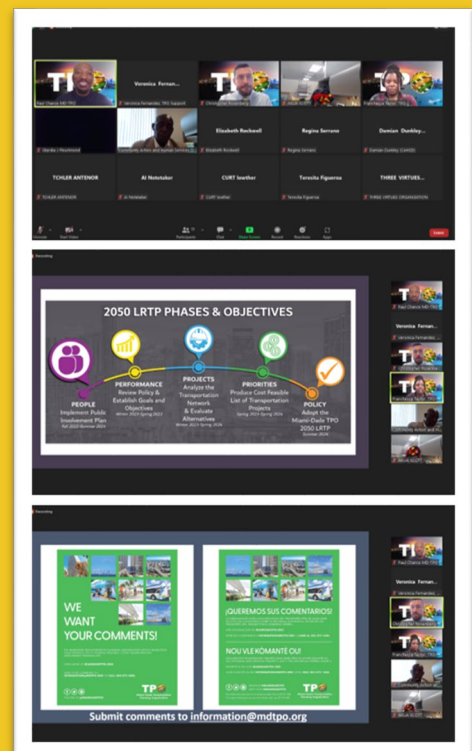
Veronica Fernan...

Paul Chance MD TPO

Veronica Fernandez, TPO Support

Wanda J Richmond

Community Action and Human Services

Elizabeth Rockwell

Regina Serrano

Damien Dunkley...

TCHILER ANTENOR

Al Notetaker

CURT leather

Teresita Figueroa

THREE VIRTUES...

Unmute

Start Video

Participants

Chat

Share Screen

Record

Reactions

Apps

Leave

Recording

2050 LRTP PHASES & OBJECTIVES

PEOPLE
Implement Public Involvement Plan

PERFORMANCE
Review Policy & Establish Goals and Objectives

PROJECTS
Analyze the Transportation Network & Evaluate Alternatives

PRIORITIES
Produce Cost Feasible List of Transportation Projects

POLICY
Adopt the Miami-Dade TPO 2050 LRTP

Veronica Fernan...

Recording

WE WANT YOUR COMMENTS!

TPO

¡QUEREMOS SUS COMENTARIOS!

NOU VLE KÒMANTÈ OU!

TPO

Veronica Fernan...

Submit comments to information@mdtpo.org